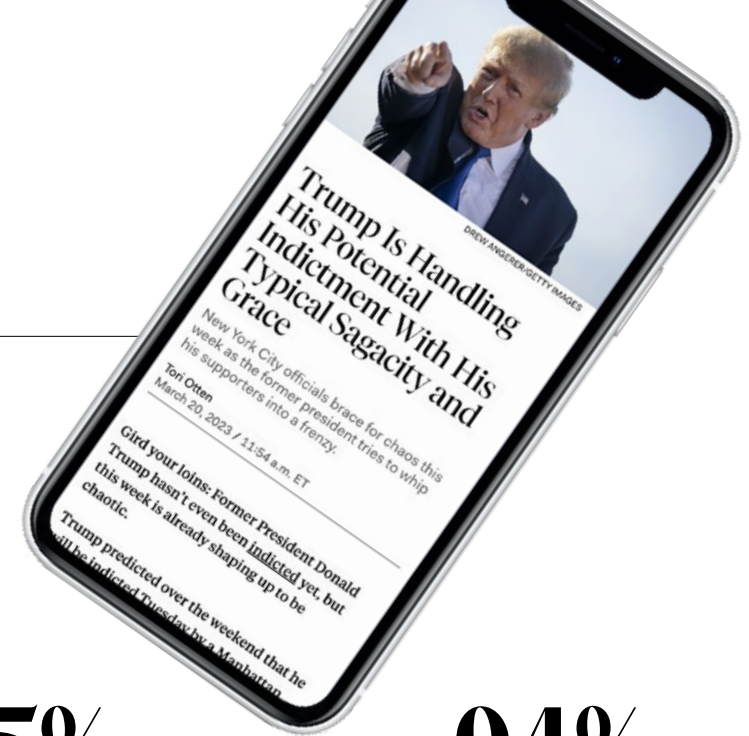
DREW ANGERER/GETTY IMAGES

Trump Is Handling His Potential Indictment With His Typical Sagacity and Grace

New York City officials brace for chaos this week as the former president tries to whip his supporters into a frenzy.

Tori Otten
March 20, 2023 / 11:54 a.m. ET

Gird your loins: Former President Donald Trump hasn't even been indicted yet, but this week is already shaping up to be chaotic.

Trump predicted over the weekend that he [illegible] be indicted Tuesday by a Manhattan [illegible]

5% 94%